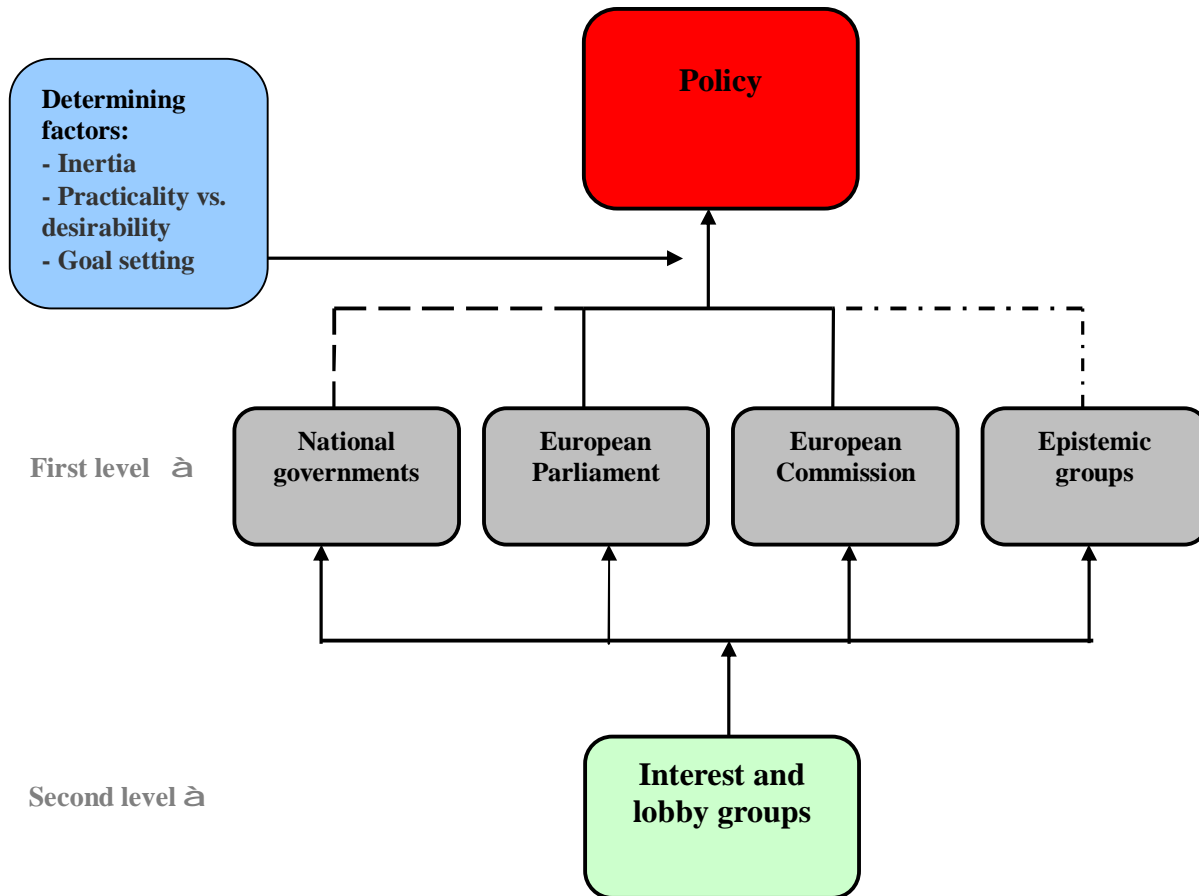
Determining factors:
- Inertia
- Practicality vs. desirability
- Goal setting

Policy

First level à

National governments

European Parliament

European Commission

Epistemic groups

Second level à

Interest and lobby groups